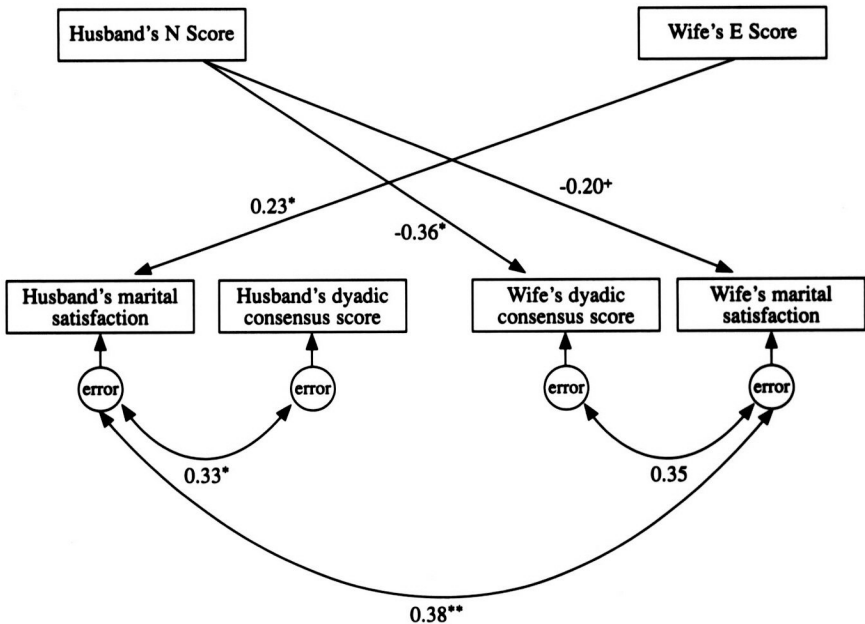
Husband's N Score

Wife's E Score

0.23*

-0.36*

-0.20+

Husband's marital satisfaction

Husband's dyadic consensus score

Wife's dyadic consensus score

Wife's marital satisfaction

error

error

error

error

0.33*

0.35

0.38**